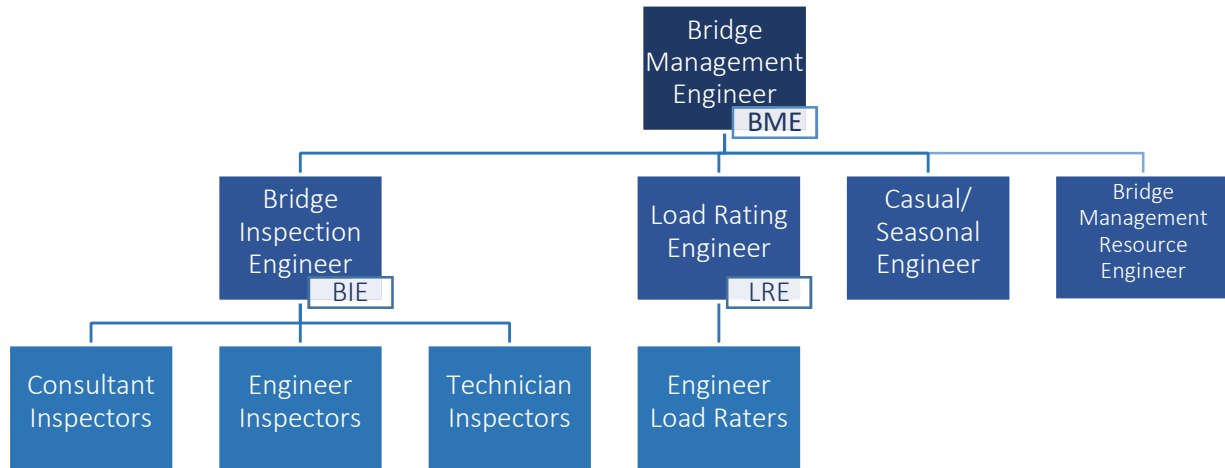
Bridge Management Engineer
BME

Bridge Inspection Engineer
BIE

Load Rating Engineer
LRE

Casual/ Seasonal Engineer

Bridge Management Resource Engineer

Consultant Inspectors

Engineer Inspectors

Technician Inspectors

Engineer Load Raters